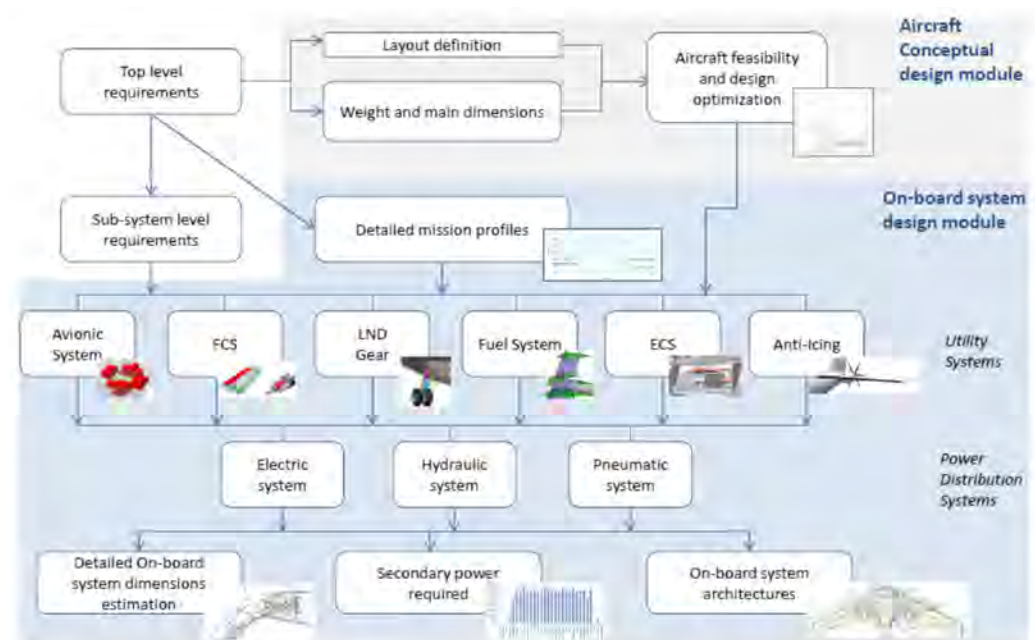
Aircraft Conceptual design module

Top level requirements

Layout definition

Weight and main dimensions

Aircraft feasibility and design optimization

On-board system design module

Sub-system level requirements

Detailed mission profiles

Avionic System

FCS

LND Gear

Fuel System

ECS

Anti-Icing

Utility Systems

Electric system

Hydraulic system

Pneumatic system

Power Distribution Systems

Detailed On-board system dimensions estimation

Secondary power required

On-board system architectures